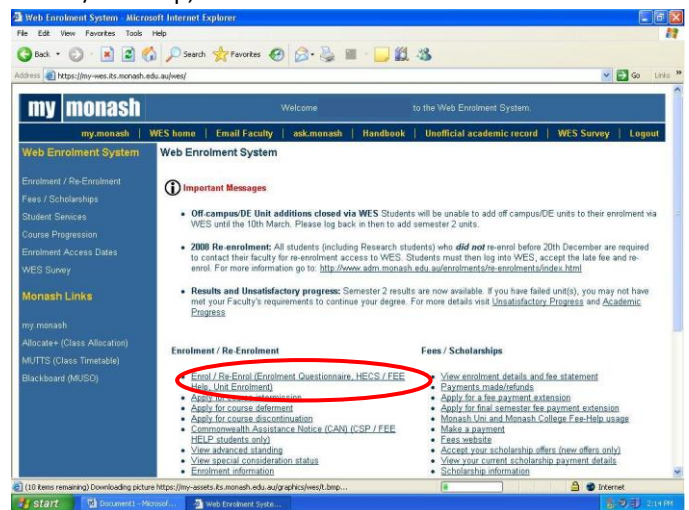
Web Enrolment System - Microsoft Internet Explorer

File Edit View Favorites Tools Help

Back Search Favorites

Address https://my-wes.its.monash.edu.au/wes/ Go Links

my monash Welcome to the Web Enrolment System.

my.monash | WES home | Email Faculty | ask.monash | Handbook | Unofficial academic record | WES Survey | Logout

Web Enrolment System

Enrolment / Re-Enrolment
Fees / Scholarships
Student Services
Course Progression
Enrolment Access Dates
WES Survey

Monash Links

my.monash
Allocate+ (Class Allocation)
MUTTS (Class Timetable)
Blackboard (MUSO)

Web Enrolment System

Important Messages

• Off-campus/DE Unit additions closed via WES Students will be unable to add off campus/DE units to their enrolment via WES until the 10th March. Please log back in then to add semester 2 units.

• 2008 Re-enrolment: All students (including Research students) who did not re-enrol before 20th December are required to contact their faculty for re-enrolment access to WES. Students must then log into WES, accept the late fee and re-enrol. For more information go to: http://www.adm.monash.edu.au/enrolments/re-enrolments/index.html

• Results and Unsatisfactory progress: Semester 2 results are now available. If you have failed unit(s), you may not have met your Faculty's requirements to continue your degree. For more details visit Unsatisfactory Progress and Academic Progress

Enrolment / Re-Enrolment

• Enrol / Re-Enrol (Enrolment Questionnaire, HECS / FEE Help, Unit Enrolment)
• Apply for course intermission
• Apply for course deferment
• Apply for course discontinuation
• Commonwealth Assistance Notice (CAN) (CSP / FEE HELP students only)
• View advanced standing
• View special consideration status
• Enrolment information

Fees / Scholarships

• View enrolment details and fee statement
• Payments made/refunds
• Apply for a fee payment extension
• Apply for final semester fee payment extension
• Monash Uni and Monash College Fee-Help usage
• Make a payment
• Fees website
• Accept your scholarship offers (new offers only)
• View your current scholarship payment details
• Scholarship information

(10 items remaining) Downloading picture https://my-assets.its.monash.edu.au/graphics/wes/t.bmp...

Internet

start Document1 - Microsof... Web Enrolment Syste... 2:14 PM